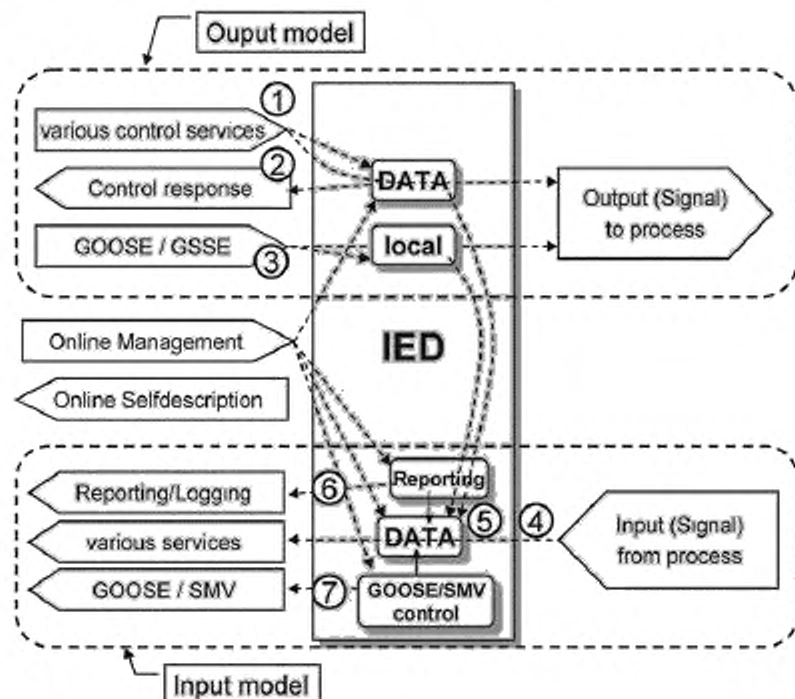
Ouput model

1
various control services
2
Control response
GOOSE / GSSE
3
DATA
local
Output (Signal) to process

Online Management
Online Selfdescription
IED

Reporting/Logging
6
Reporting
various services
DATA
5
4
Input (Signal) from process
GOOSE / SMV
7
GOOSE/SMV control

Input model